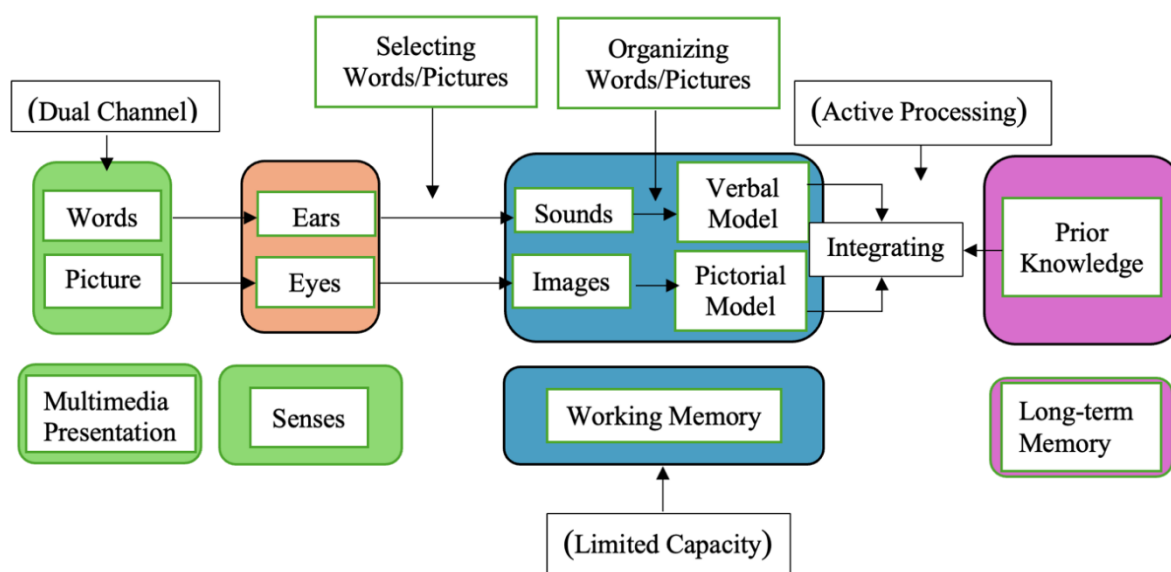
Selecting Words/Pictures

Organizing Words/Pictures

(Dual Channel)

(Active Processing)

Words

Picture

Ears

Eyes

Sounds

Images

Verbal Model

Pictorial Model

Integrating

Prior Knowledge

Multimedia Presentation

Senses

Working Memory

Long-term Memory

(Limited Capacity)